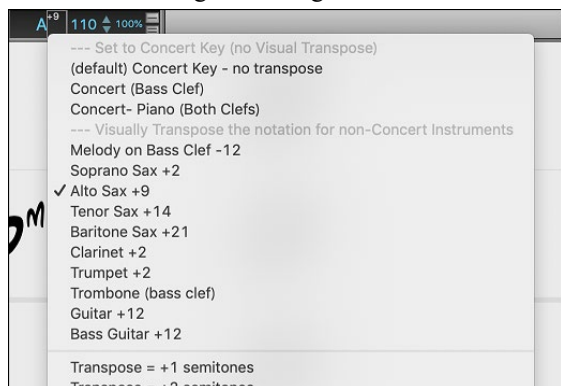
A$^{+9}$ 110 100%

--- Set to Concert Key (no Visual Transpose)
(default) Concert Key - no transpose
Concert (Bass Clef)
Concert- Piano (Both Clefs)
--- Visually Transpose the notation for non-Concert Instruments
Melody on Bass Clef -12
Soprano Sax +2
✓ Alto Sax +9
Tenor Sax +14
Baritone Sax +21
Clarinet +2
Trumpet +2
Trombone (bass clef)
Guitar +12
Bass Guitar +12

Transpose = +1 semitones
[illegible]